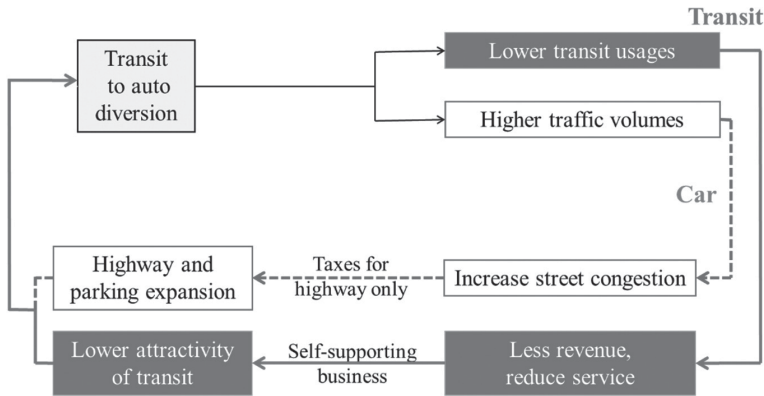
Transit

Transit to auto diversion

Lower transit usages

Higher traffic volumes

Car

Highway and parking expansion

Taxes for highway only

Increase street congestion

Lower attractivity of transit

Self-supporting business

Less revenue, reduce service